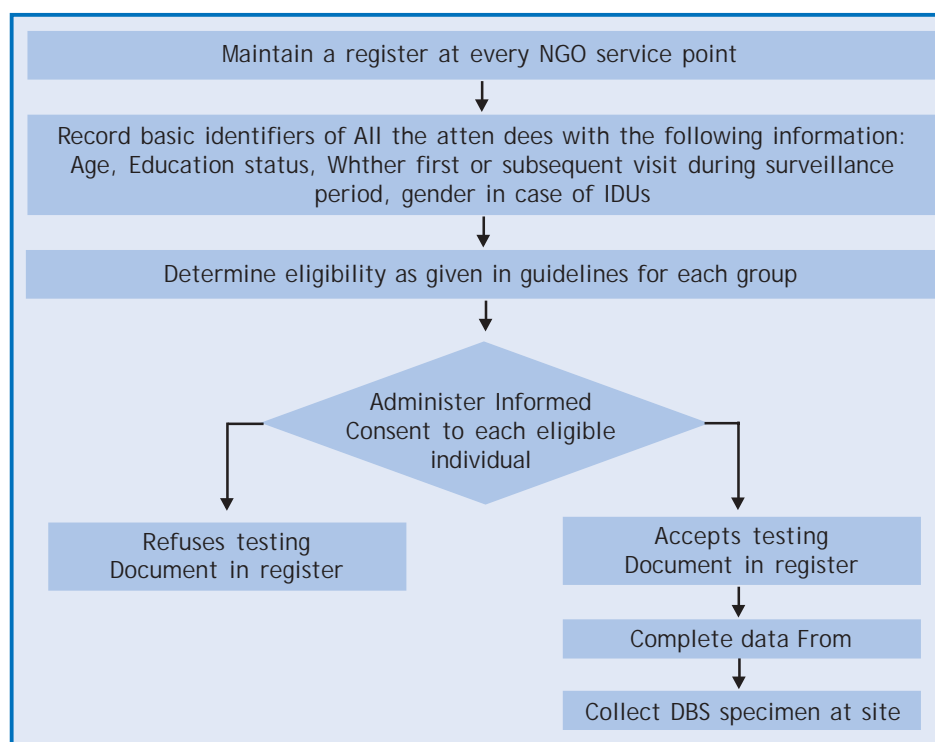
Maintain a register at every NGO service point

Record basic identifiers of All the atten dees with the following information: Age, Education status, Whther first or subsequent visit during surveillance period, gender in case of IDUs

Determine eligibility as given in guidelines for each group

Administer Informed Consent to each eligible individual

Refuses testing
Document in register

Accepts testing
Document in register

Complete data From

Collect DBS specimen at site